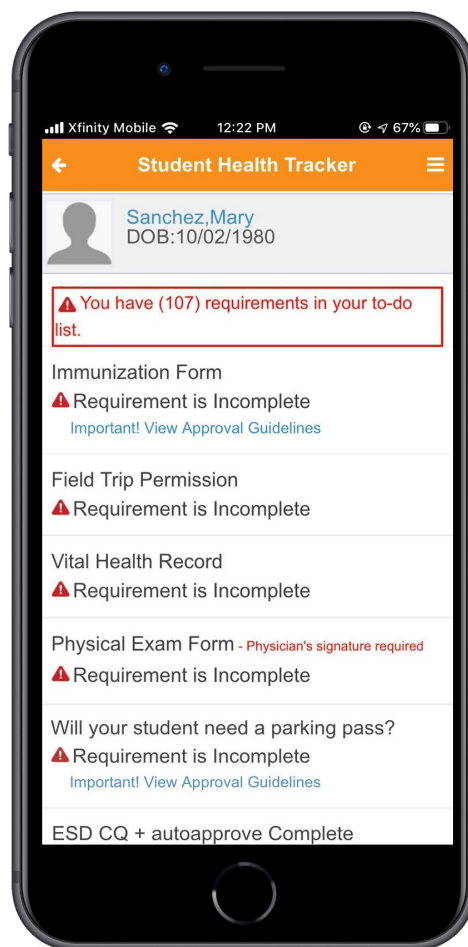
Xfinity Mobile 12:22 PM 67%

Student Health Tracker

Sanchez,Mary
DOB:10/02/1980

You have (107) requirements in your to-do list.

Immunization Form
Requirement is Incomplete
Important! View Approval Guidelines

Field Trip Permission
Requirement is Incomplete

Vital Health Record
Requirement is Incomplete

Physical Exam Form - Physician's signature required
Requirement is Incomplete

Will your student need a parking pass?
Requirement is Incomplete
Important! View Approval Guidelines

ESD CQ + autoapprove Complete